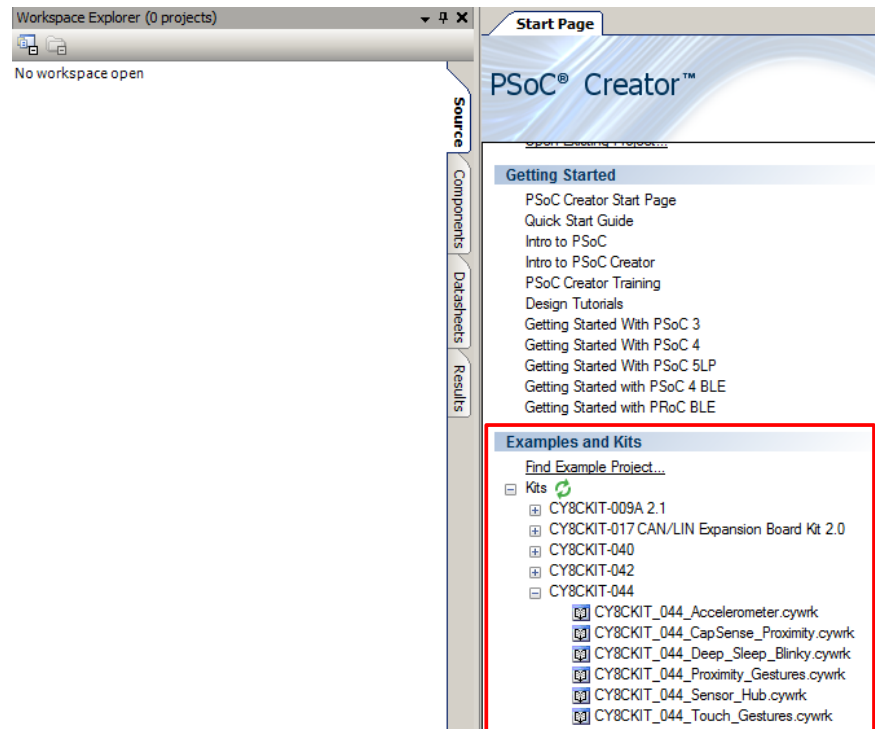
Workspace Explorer (0 projects)

No workspace open

Source
Components
Datasheets
Results

Start Page

PSoC® Creator™

Open Existing Project...

Getting Started
PSoC Creator Start Page
Quick Start Guide
Intro to PSoC
Intro to PSoC Creator
PSoC Creator Training
Design Tutorials
Getting Started With PSoC 3
Getting Started With PSoC 4
Getting Started With PSoC 5LP
Getting Started with PSoC 4 BLE
Getting Started with PRoC BLE

Examples and Kits
Find Example Project...
Kits
CY8CKIT-009A 2.1
CY8CKIT-017 CAN/LIN Expansion Board Kit 2.0
CY8CKIT-040
CY8CKIT-042
CY8CKIT-044
CY8CKIT_044_Accelerometer.cywrk
CY8CKIT_044_CapSense_Proximity.cywrk
CY8CKIT_044_Deep_Sleep_Blinky.cywrk
CY8CKIT_044_Proximity_Gestures.cywrk
CY8CKIT_044_Sensor_Hub.cywrk
CY8CKIT_044_Touch_Gestures.cywrk